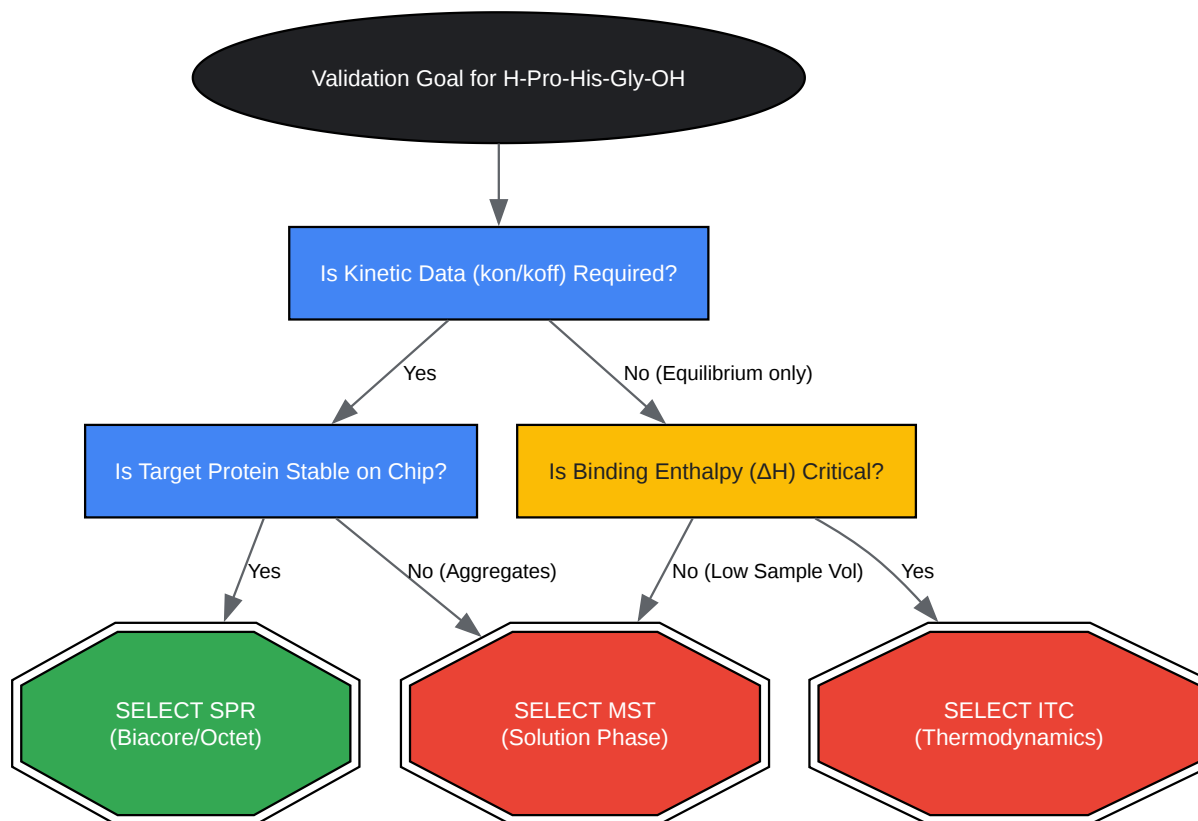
Validation Goal for H-Pro-His-Gly-OH

Is Kinetic Data (kon/koff) Required?

Yes

No (Equilibrium only)

Is Target Protein Stable on Chip?

Is Binding Enthalpy (ΔH) Critical?

Yes

No (Aggregates)

No (Low Sample Vol)

Yes

SELECT SPR (Biacore/Octet)

SELECT MST (Solution Phase)

SELECT ITC (Thermodynamics)